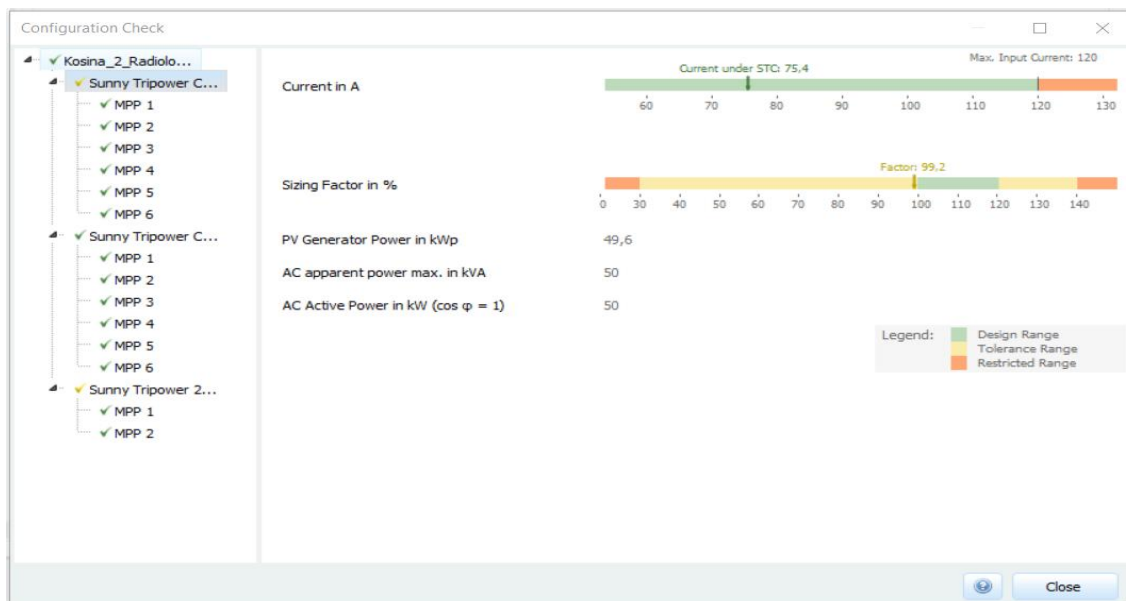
Configuration Check

Kosina_2_Radiolo...
Sunny Tripower C...
MPP 1
MPP 2
MPP 3
MPP 4
MPP 5
MPP 6
Sunny Tripower C...
MPP 1
MPP 2
MPP 3
MPP 4
MPP 5
MPP 6
Sunny Tripower 2...
MPP 1
MPP 2

Max. Input Current: 120
Current under STC: 75,4
Current in A
60 70 80 90 100 110 120 130

Factor: 99.2
Sizing Factor in %
0 30 40 50 60 70 80 90 100 110 120 130 140

PV Generator Power in kWp 49,6

AC apparent power max. in kVA 50

AC Active Power in kW (cos φ = 1) 50

Legend: Design Range
Tolerance Range
Restricted Range

Close